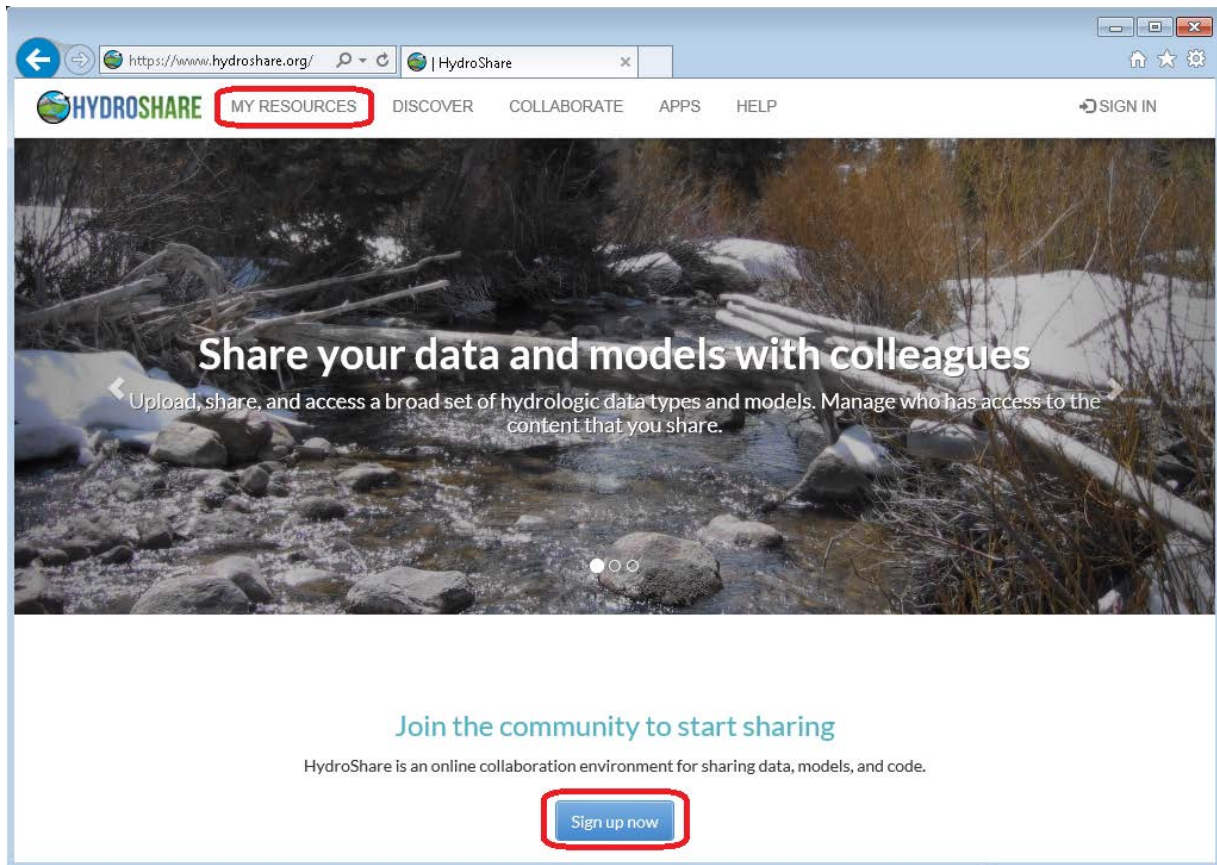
https://www.hydroshare.org/

| HydroShare

HYDROSHARE MY RESOURCES DISCOVER COLLABORATE APPS HELP SIGN IN

Share your data and models with colleagues

Upload, share, and access a broad set of hydrologic data types and models. Manage who has access to the content that you share.

Join the community to start sharing

HydroShare is an online collaboration environment for sharing data, models, and code.

Sign up now